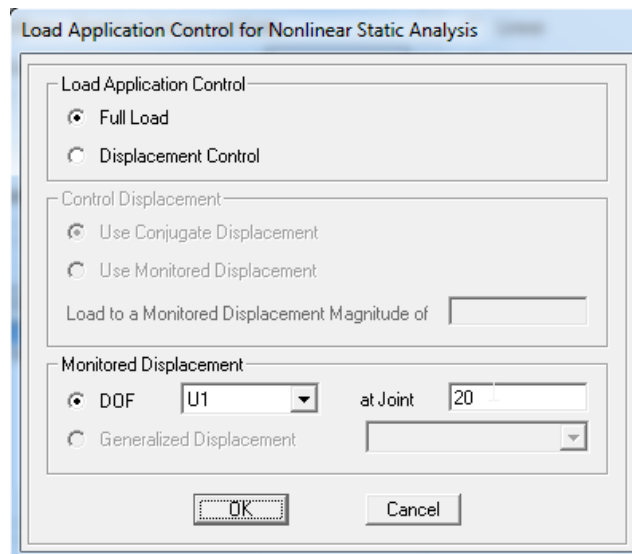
Load Application Control for Nonlinear Static Analysis

Load Application Control

Full Load

Displacement Control

Control Displacement

Use Conjugate Displacement

Use Monitored Displacement

Load to a Monitored Displacement Magnitude of

Monitored Displacement

DOF U1 at Joint 20

Generalized Displacement

OK

Cancel